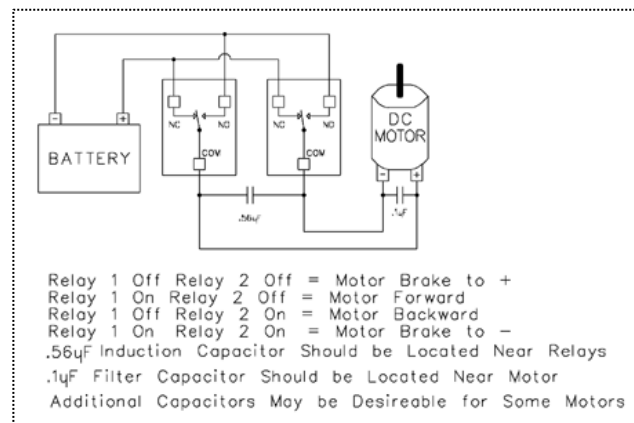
BATTERY

-

+

NC

NO

COM

NC

NO

COM

DC MOTOR

-

+

.56uf

.1uF

Relay 1 Off Relay 2 Off = Motor Brake to +
Relay 1 On Relay 2 Off = Motor Forward
Relay 1 Off Relay 2 On = Motor Backward
Relay 1 On Relay 2 On = Motor Brake to −
.56uF Induction Capacitor Should be Located Near Relays
.1uF Filter Capacitor Should be Located Near Motor
Additional Capacitors May be Desireable for Some Motors